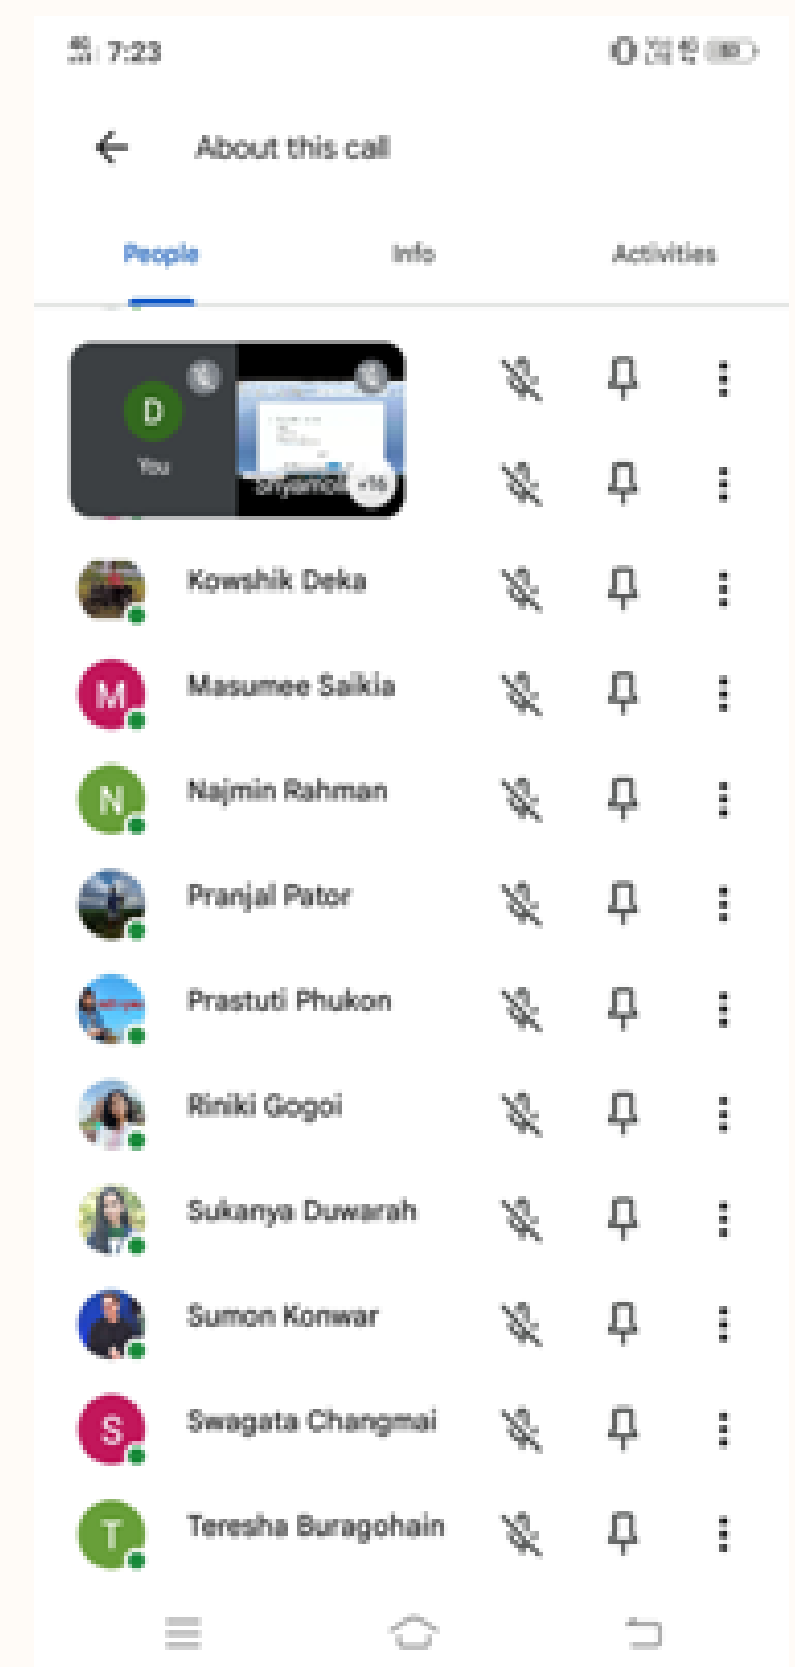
7:23

About this call

People

Info

Activities

D

You

Shyamol

+16

Kowshik Deka

M

Masumee Saikia

N

Najmin Rahman

Pranjal Pator

Prastuti Phukon

Riniki Gogoi

Sukanya Duwarah

Sumon Konwar

S

Swagata Changmai

T

Teresha Buragohain